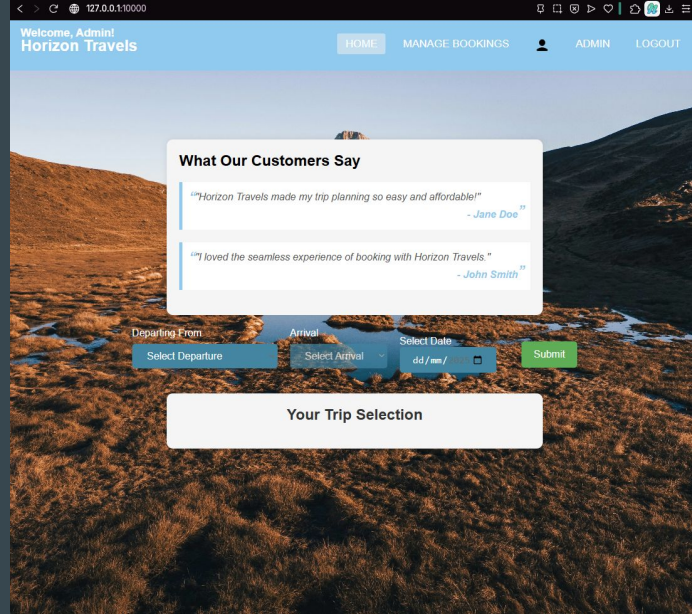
127.0.0.1:10000

Welcome, Admin!
Horizon Travels

HOME MANAGE BOOKINGS ADMIN LOGOUT

What Our Customers Say

“"Horizon Travels made my trip planning so easy and affordable!"
- Jane Doe”

“"I loved the seamless experience of booking with Horizon Travels."
- John Smith”

Departing From
Select Departure

Arrival
Select Arrival

Select Date
dd/mm/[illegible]

Submit

Your Trip Selection